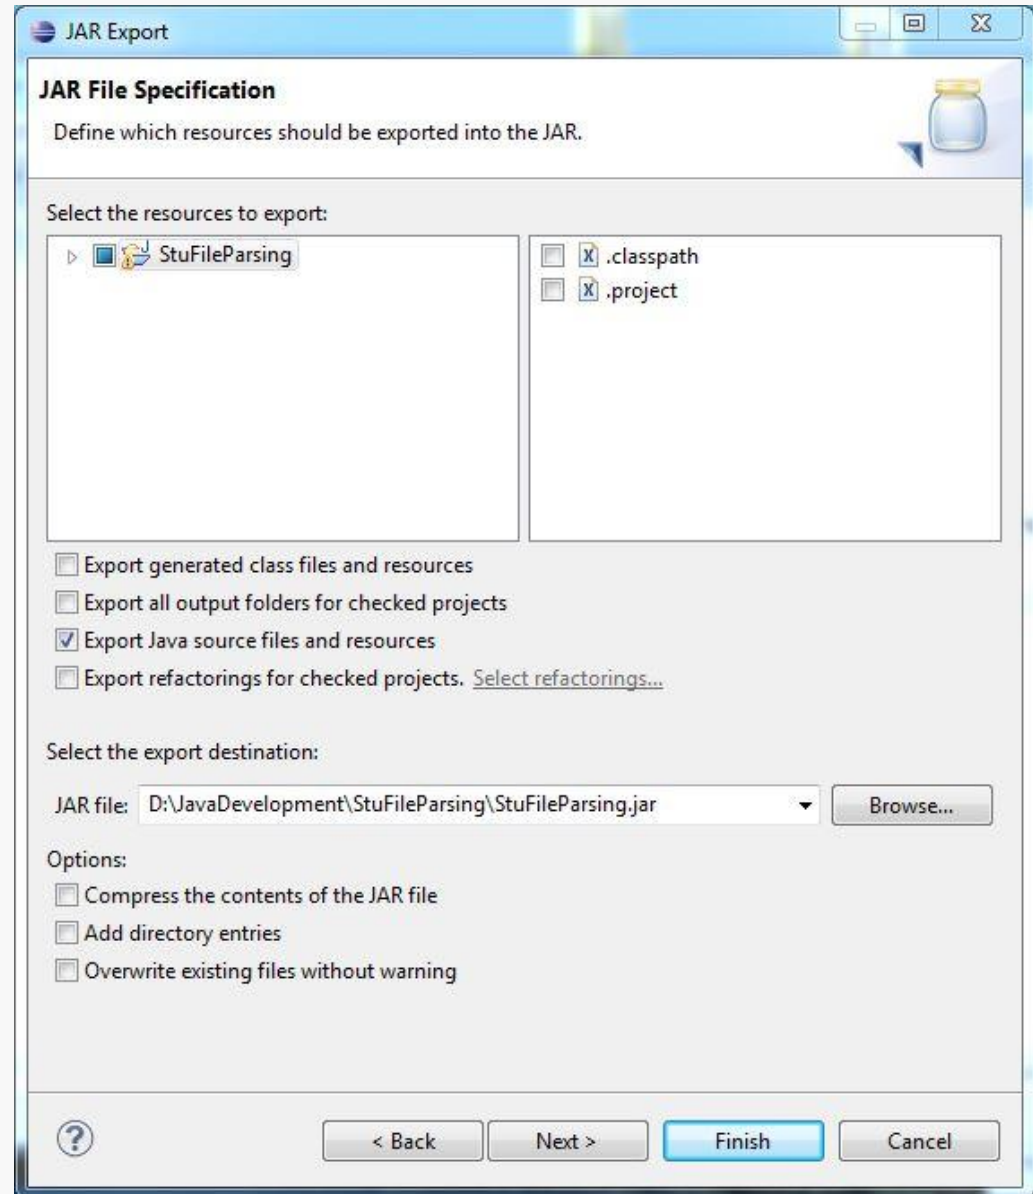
JAR Export

JAR File Specification

Define which resources should be exported into the JAR.

Select the resources to export:

StuFileParsing

.classpath
.project

Export generated class files and resources
Export all output folders for checked projects
Export Java source files and resources
Export refactorings for checked projects. Select refactorings...

Select the export destination:

JAR file: D:\JavaDevelopment\StuFileParsing\StuFileParsing.jar Browse...

Options:

Compress the contents of the JAR file
Add directory entries
Overwrite existing files without warning

?

< Back Next > Finish Cancel